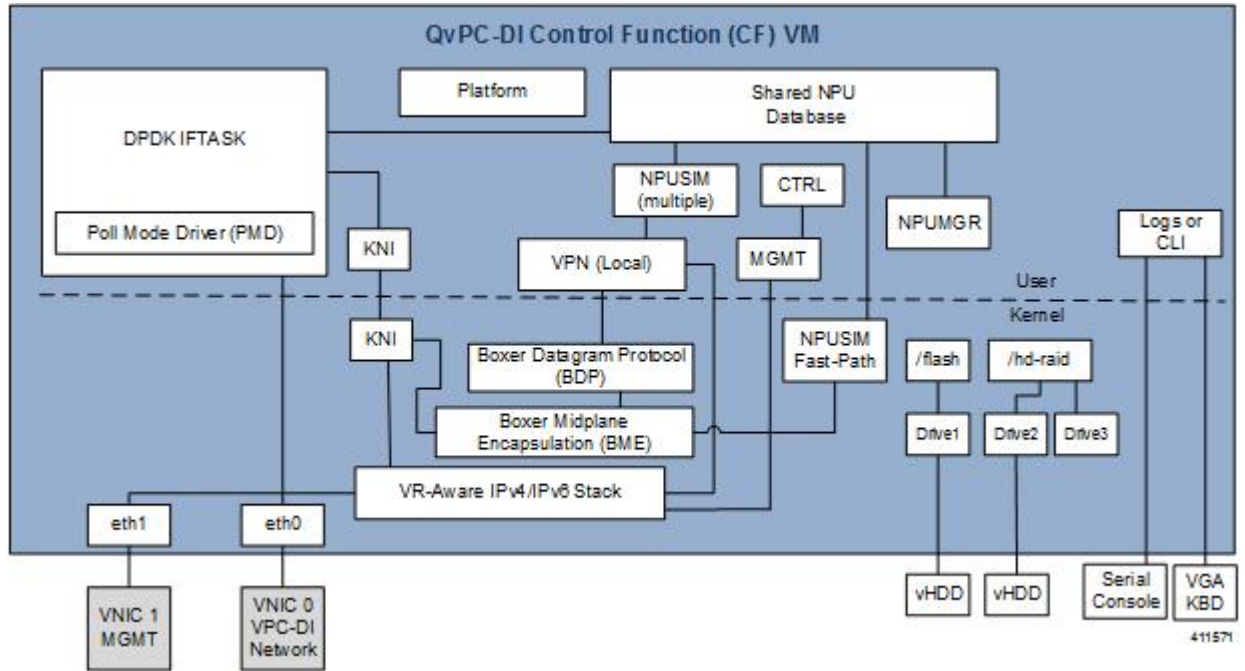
QvPC-DI Control Function (CF) VM

DPDK IFTASK

Poll Mode Driver (PMD)

Platform

Shared NPU Database

NPUSIM (multiple)

CTRL

NPUMGR

Logs or CLI

KNI

VPN (Local)

MGMT

User

Kernel

KNI

NPUSIM Fast-Path

Boxer Datagram Protocol (BDP)

/flash

/hd-raid

Boxer Midplane Encapsulation (BME)

Drive1

Drive2

Drive3

VR-Aware IPv4/IPv6 Stack

eth1

eth0

VNIC 1 MGMT

VNIC 0 VPC-DI Network

vHDD

vHDD

Serial Console

VGA KBD

411571